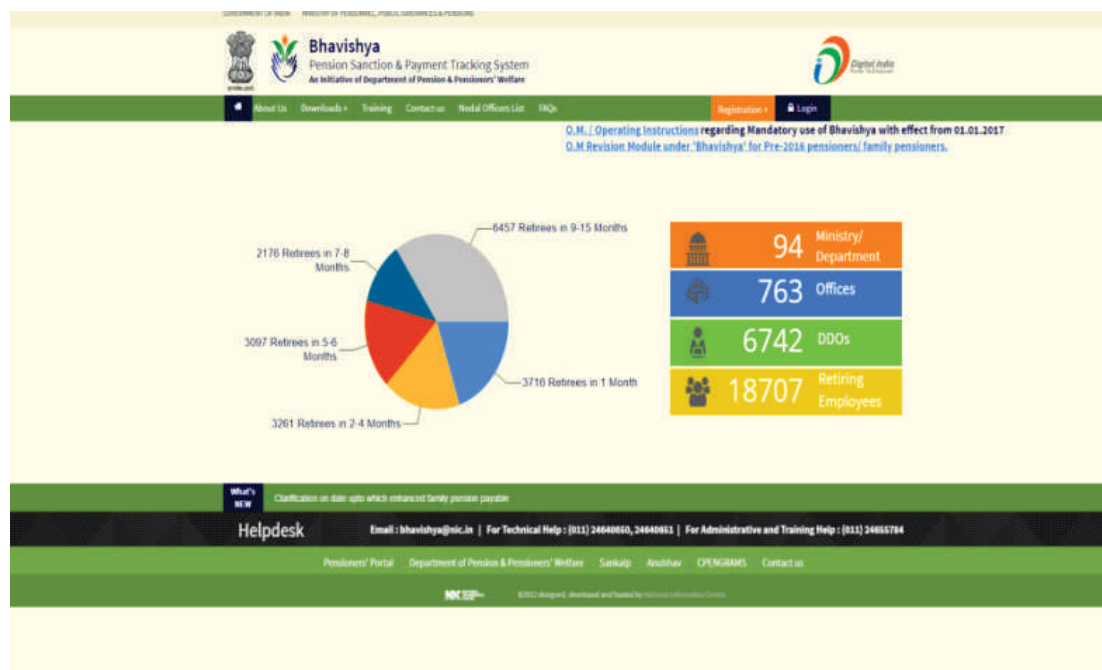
GOVERNMENT OF INDIA MINISTRY OF PERSONNEL, PUBLIC GRIEVANCES & PENSIONS

Bhavishya
Pension Sanction & Payment Tracking System
An Initiative of Department of Pension & Pensioners' Welfare

Digital India

About Us Downloads Training Contact us Nodal Officers List FAQs Registration Login

O.M. / Operating Instructions regarding Mandatory use of Bhavishya with effect from 01.01.2017
O.M Revision Module under 'Bhavishya' for Pre-2016 pensioners/ family pensioners.

6457 Retirees in 9-15 Months
2178 Retirees in 7-8 Months
3097 Retirees in 5-6 Months
3716 Retirees in 1 Month
3261 Retirees in 2-4 Months

94 Ministry/ Department
763 Offices
6742 DDOs
18707 Retiring Employees

What's NEW Clarification on date upto which enhanced family pension payable

Helpdesk Email : bhavishya@nic.in | For Technical Help : (011) 24640650, 24640651 | For Administrative and Training Help : (011) 24655784

Pensioners' Portal Department of Pension & Pensioners' Welfare Sankalp Anubhav CPENGRAMS Contact us

NIC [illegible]